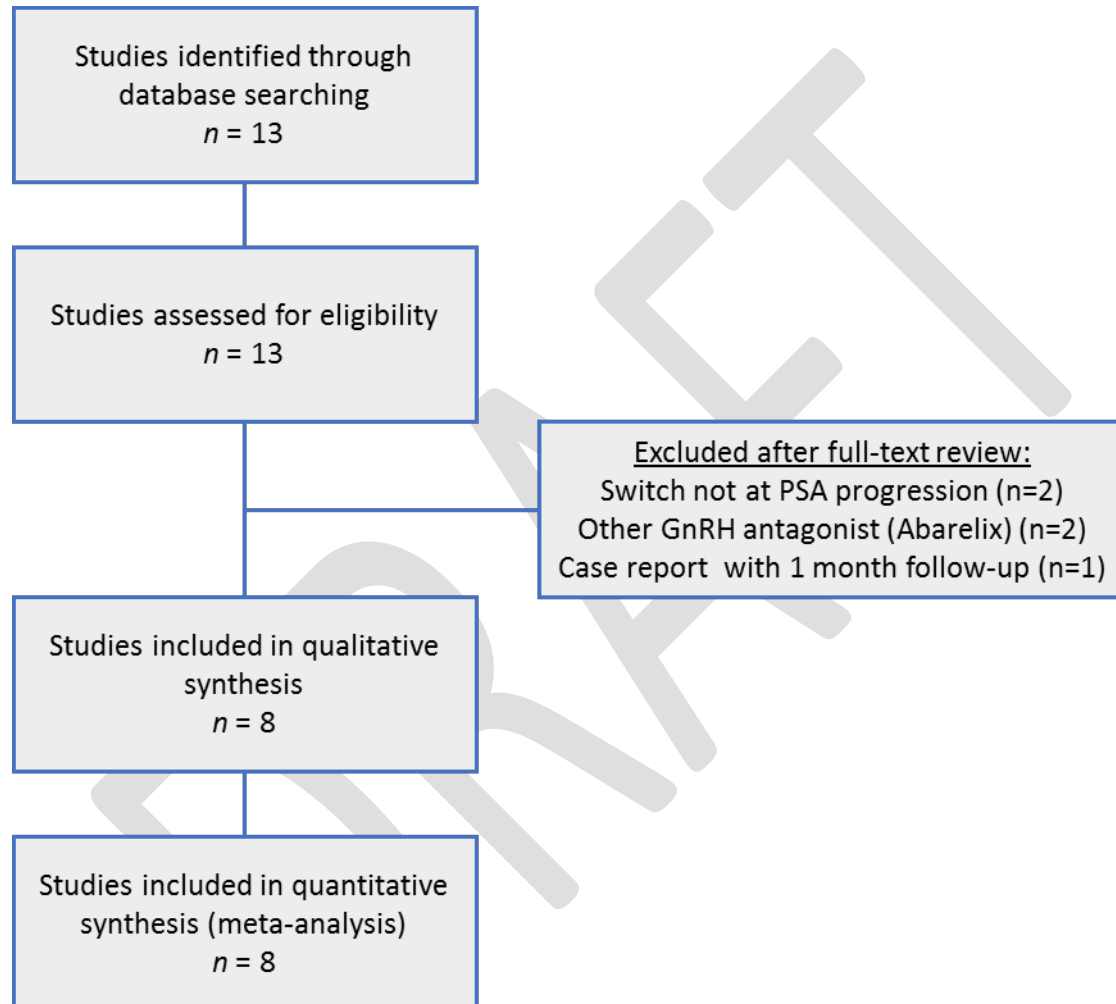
Studies identified through database searching
$n$ = 13

Studies assessed for eligibility
$n$ = 13

Excluded after full-text review:
Switch not at PSA progression (n=2)
Other GnRH antagonist (Abarelix) (n=2)
Case report with 1 month follow-up (n=1)

Studies included in qualitative synthesis
$n$ = 8

Studies included in quantitative synthesis (meta-analysis)
$n$ = 8

DRAFT